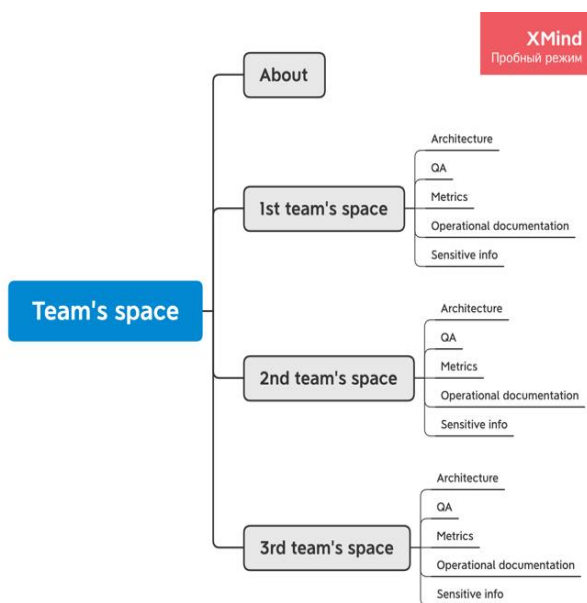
XMind
Пробный режим

Team's space

About

1st team's space
Architecture
QA
Metrics
Operational documentation
Sensitive info

2nd team's space
Architecture
QA
Metrics
Operational documentation
Sensitive info

3rd team's space
Architecture
QA
Metrics
Operational documentation
Sensitive info